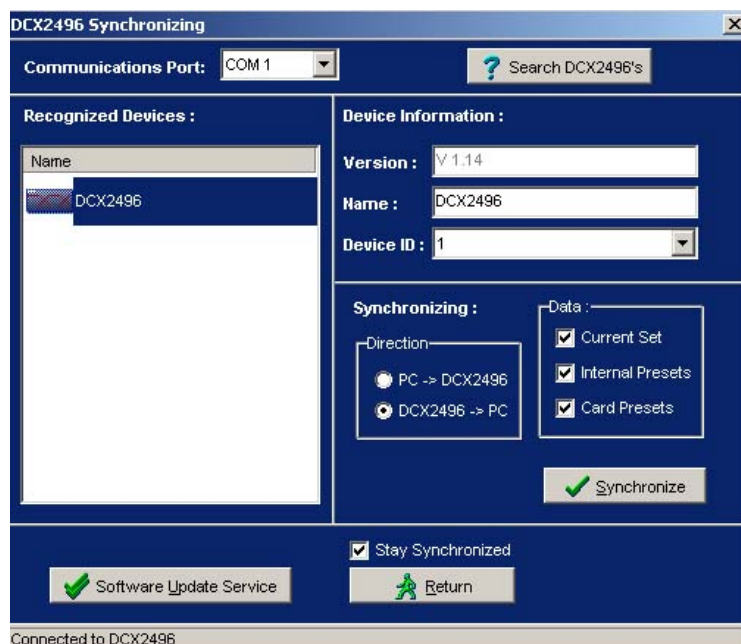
DCX2496 Synchronizing

Communications Port: COM 1

Search DCX2496's

Recognized Devices :

Name

DCX2496

Device Information :

Version : V 1.14

Name : DCX2496

Device ID : 1

Synchronizing :

Direction

PC -> DCX2496

DCX2496 -> PC

Data :

Current Set

Internal Presets

Card Presets

Synchronize

Stay Synchronized

Software Update Service

Return

Connected to DCX2496